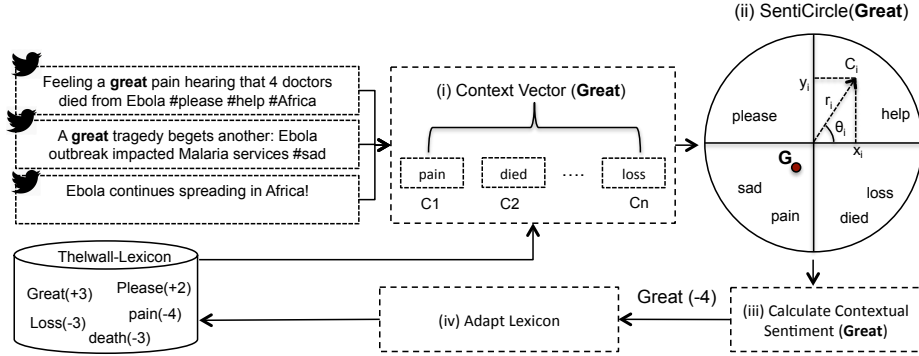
(ii) SentiCircle(**Great**)

Feeling a **great** pain hearing that 4 doctors died from Ebola #please #help #Africa

A **great** tragedy begets another: Ebola outbreak impacted Malaria services #sad

Ebola continues spreading in Africa!

(i) Context Vector (**Great**)

pain died .... loss

C1 C2 Cn

$y_i$ $C_i$ $r_i$ $\theta_i$ $x_i$

please help

G

sad loss

pain died

Thelwall-Lexicon

Great(+3) Please(+2)

pain(-4)

Loss(-3)

death(-3)

(iv) Adapt Lexicon

Great (-4)

(iii) Calculate Contextual Sentiment (**Great**)